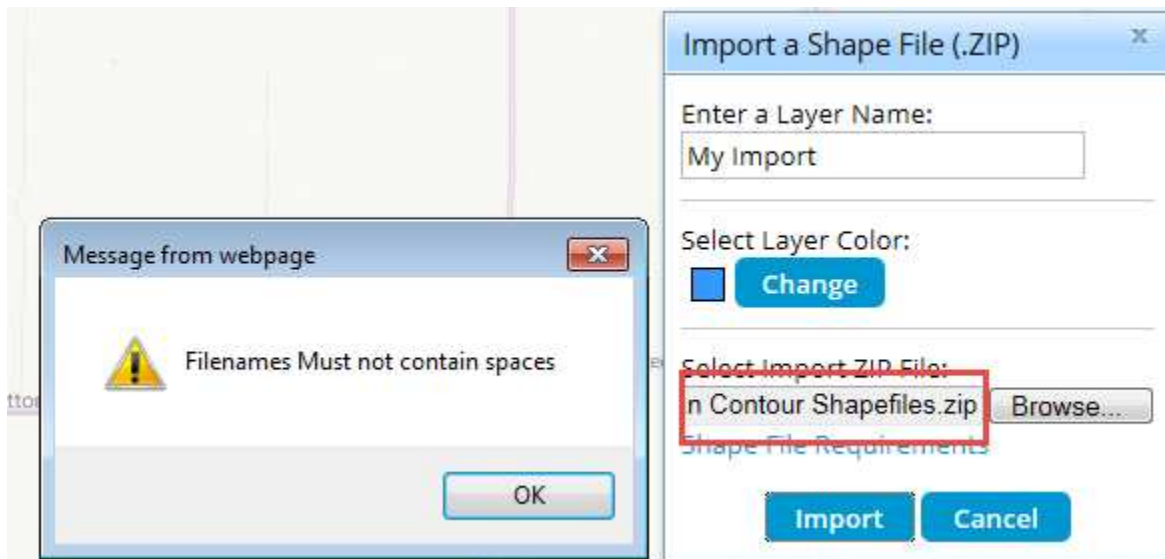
Import a Shape File (.ZIP)

Enter a Layer Name:
My Import

Select Layer Color:
Change

Select Import ZIP File:
n Contour Shapefiles.zip Browse...
Shape File Requirements

Import Cancel

Message from webpage

Filenames Must not contain spaces

OK

tto